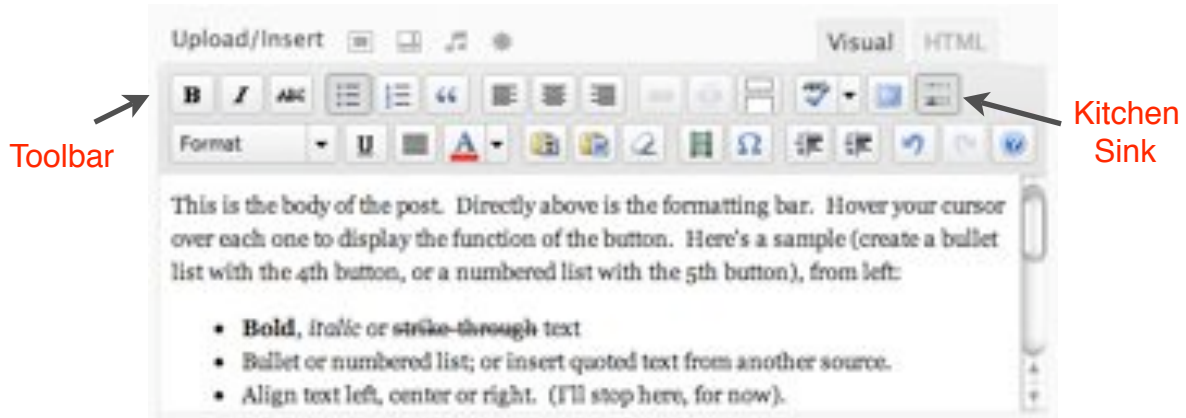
Upload/Insert

Visual HTML

Toolbar

Kitchen Sink

B I ABC

Format U A Ω

This is the body of the post. Directly above is the formatting bar. Hover your cursor over each one to display the function of the button. Here's a sample (create a bullet list with the 4th button, or a numbered list with the 5th button), from left:

- **Bold**, *italic* or ~~strike-through~~ text
- Bullet or numbered list; or insert quoted text from another source.
- Align text left, center or right. (I'll stop here, for now).